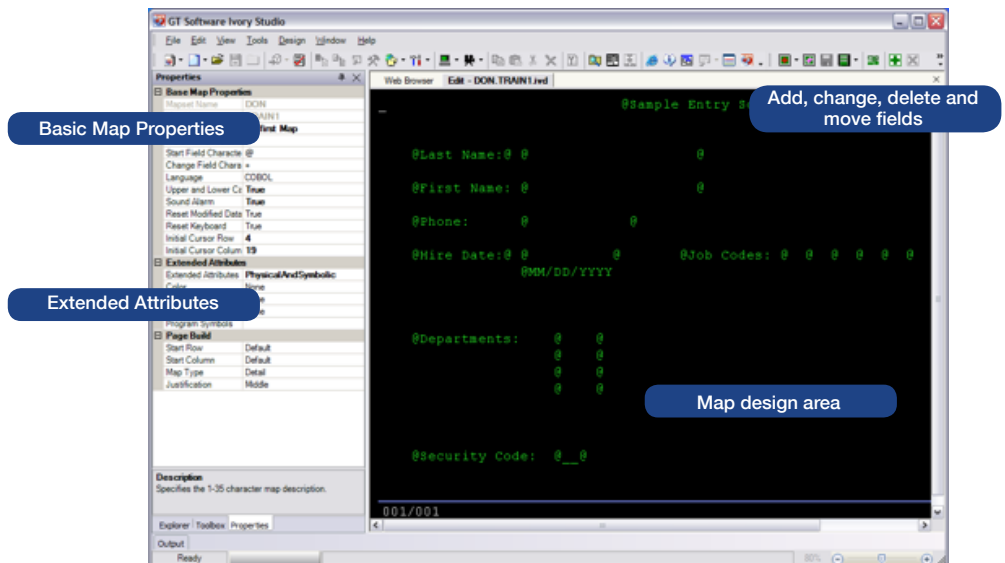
GT Software Ivory Studio

File Edit View Tools Design Window Help

Properties

Base Map Properties
Mapset Name DON
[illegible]AIN1
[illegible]irst Map

Start Field Characte @
Change Field Chara +
Language COBOL
Upper and Lower Ca True
Sound Alarm True
Reset Modified Data True
Reset Keyboard True
Initial Cursor Row 4
Initial Cursor Colum 19

Extended Attributes
Extended Attributes PhysicalAndSymbolic
Color None
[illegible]
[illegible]
Program Symbols

Page Build
Start Row Default
Start Column Default
Map Type Detail
Justification Middle

Description
Specifies the 1-35 character map description.

Explorer Toolbox Properties

Output

Ready

80%

Web Browser Edit - DON.TRAIN1.ivd

@Sample Entry Sc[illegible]

@Last Name:@ @ @

@First Name: @ @

@Phone: @ @

@Hire Date:@ @ @ @Job Codes: @ @ @ @ @ @

@MM/DD/YYYY

@Departments: @ @
@ @
@ @
@ @

@Security Code: @__@

001/001

Basic Map Properties

Extended Attributes

Add, change, delete and move fields

Map design area